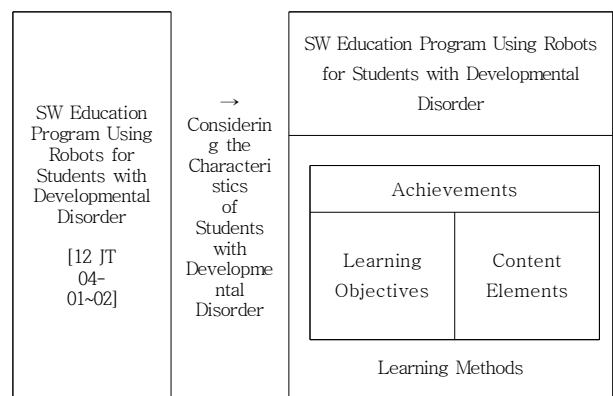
SW Education Program Using Robots for Students with Developmental Disorder

[12 JT 04-01~02]

→
Considering the Characteristics of Students with Developmental Disorder

SW Education Program Using Robots for Students with Developmental Disorder

Achievements

Learning Objectives

Content Elements

Learning Methods